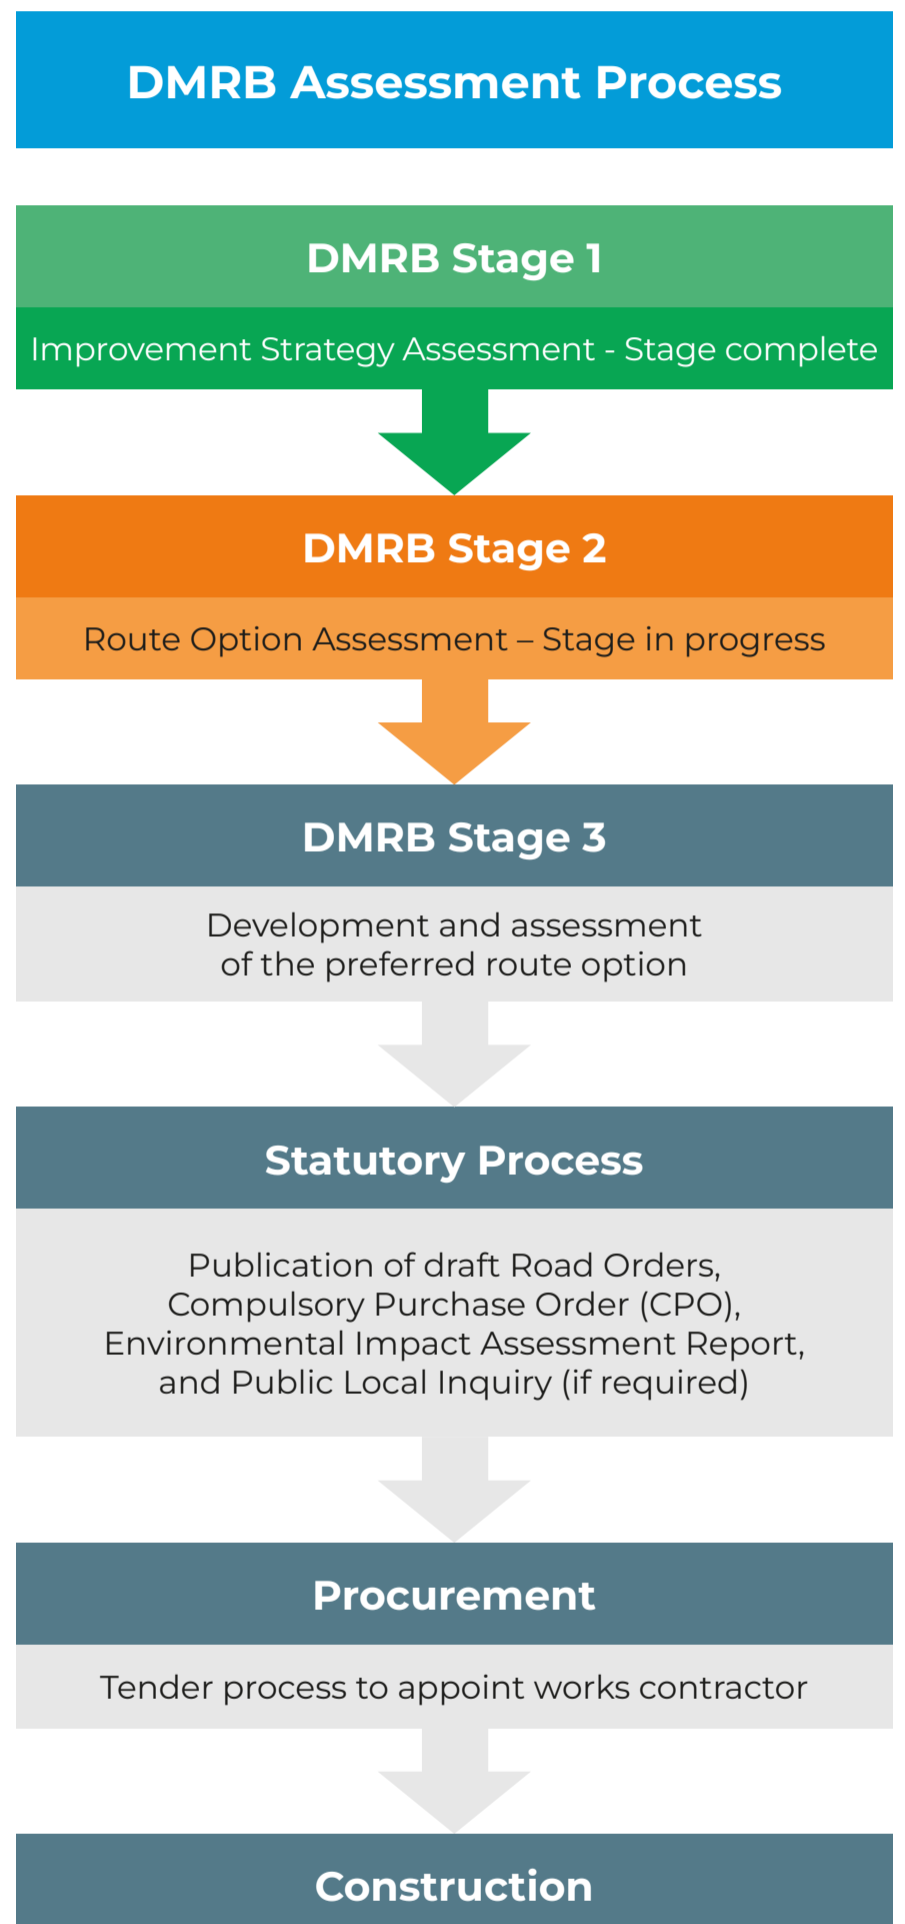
DMRB Assessment Process

DMRB Stage 1

Improvement Strategy Assessment - Stage complete

DMRB Stage 2

Route Option Assessment – Stage in progress

DMRB Stage 3

Development and assessment of the preferred route option

Statutory Process

Publication of draft Road Orders, Compulsory Purchase Order (CPO), Environmental Impact Assessment Report, and Public Local Inquiry (if required)

Procurement

Tender process to appoint works contractor

Construction